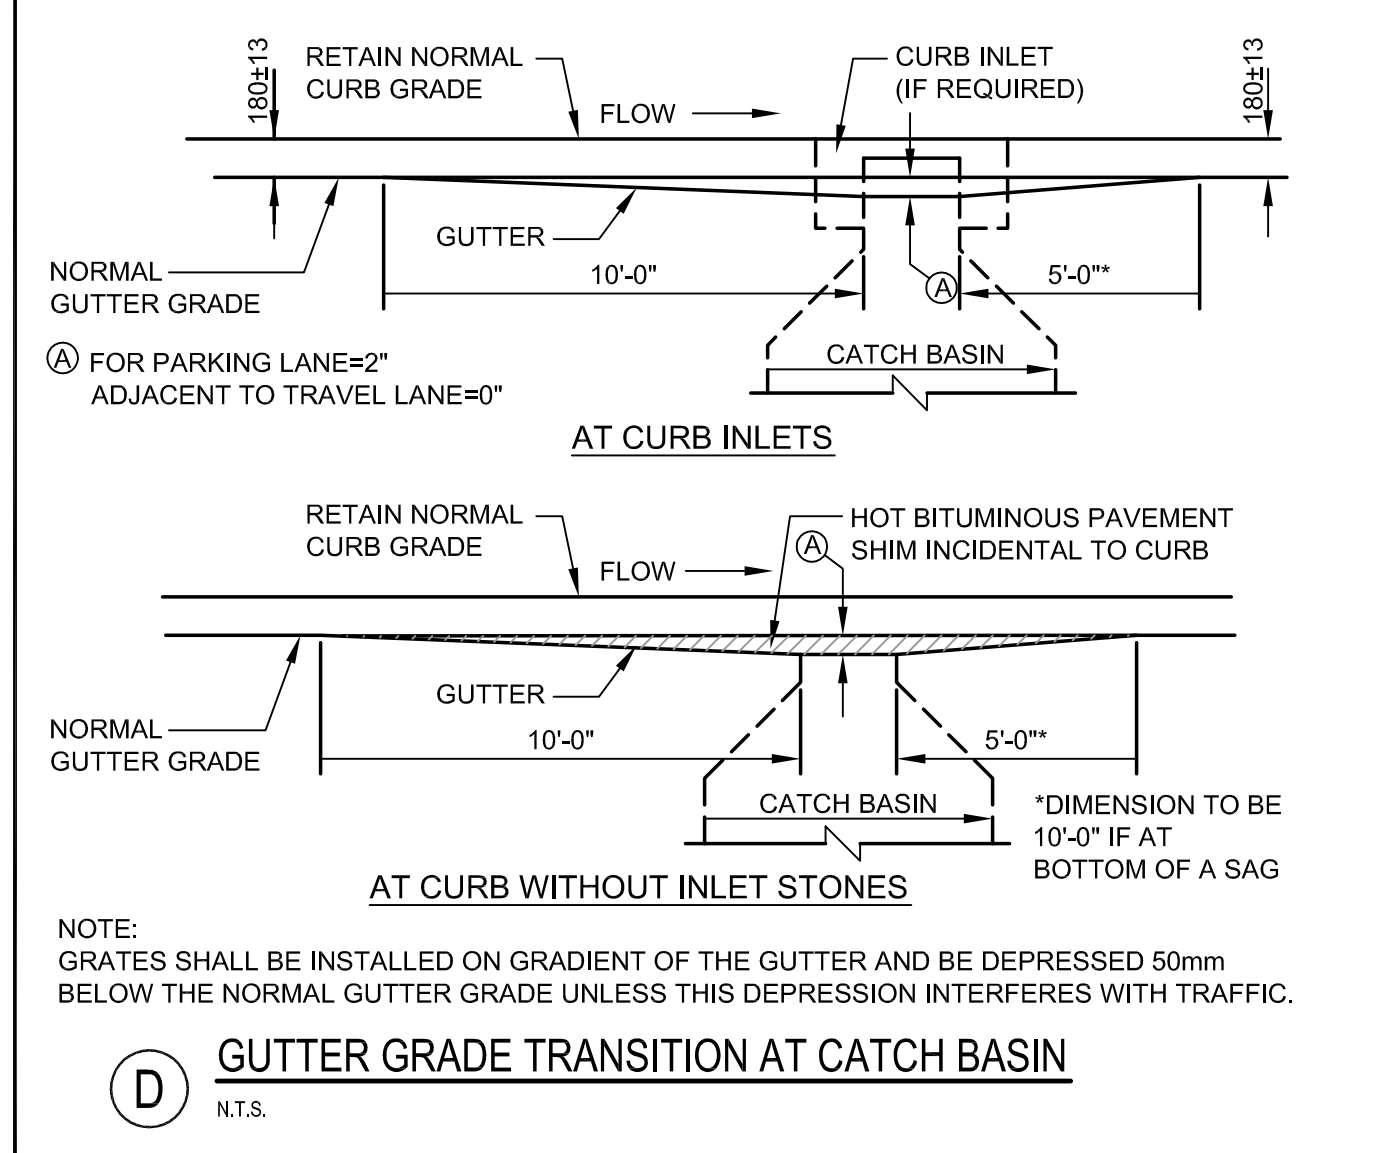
180±13

RETAIN NORMAL
CURB GRADE

FLOW

CURB INLET
(IF REQUIRED)

180±13

GUTTER

NORMAL
GUTTER GRADE

10'-0"

A

5'-0"*

CATCH BASIN

A FOR PARKING LANE=2"
ADJACENT TO TRAVEL LANE=0"

AT CURB INLETS

RETAIN NORMAL
CURB GRADE

FLOW

HOT BITUMINOUS PAVEMENT
A SHIM INCIDENTAL TO CURB

GUTTER

NORMAL
GUTTER GRADE

10'-0"

5'-0"*

CATCH BASIN

*DIMENSION TO BE
10'-0" IF AT
BOTTOM OF A SAG

AT CURB WITHOUT INLET STONES

NOTE:
GRATES SHALL BE INSTALLED ON GRADIENT OF THE GUTTER AND BE DEPRESSED 50mm BELOW THE NORMAL GUTTER GRADE UNLESS THIS DEPRESSION INTERFERES WITH TRAFFIC.

D

GUTTER GRADE TRANSITION AT CATCH BASIN
N.T.S.